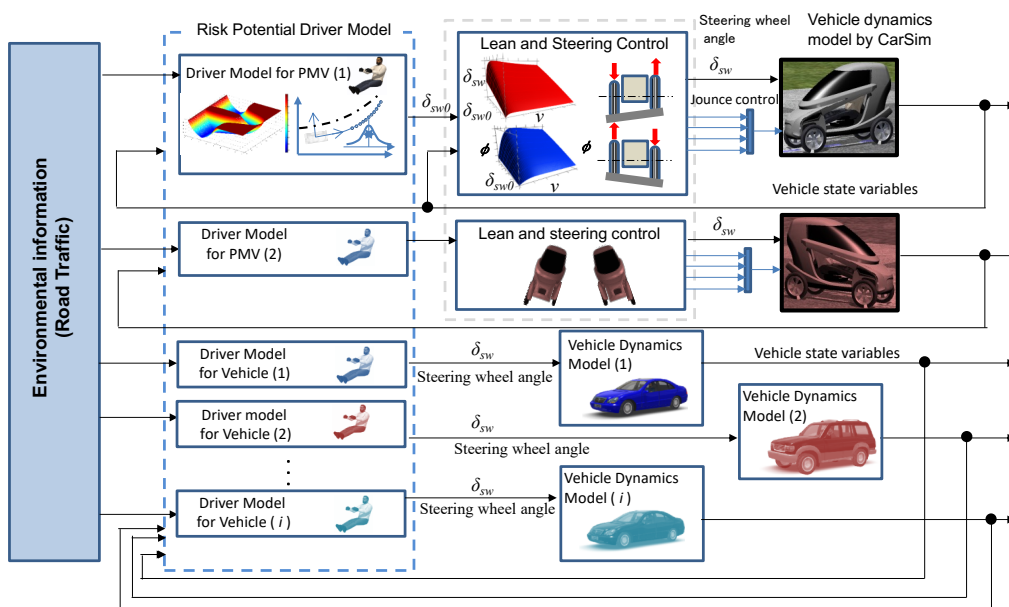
Environmental information (Road Traffic)

Risk Potential Driver Model

Driver Model for PMV (1)

$\delta_{sw0}$

Lean and Steering Control

$\delta_{sw}$

$v$

$\phi$

$\delta_{sw0}$

$v$

$\phi$

Steering wheel angle

$\delta_{sw}$

Jounce control

Vehicle dynamics model by CarSim

Vehicle state variables

Driver Model for PMV (2)

Lean and steering control

$\delta_{sw}$

Driver Model for Vehicle (1)

$\delta_{sw}$

Steering wheel angle

Vehicle Dynamics Model (1)

Vehicle state variables

Driver model for Vehicle (2)

$\delta_{sw}$

Steering wheel angle

Vehicle Dynamics Model (2)

⋮

Driver Model for Vehicle ( $i$ )

$\delta_{sw}$

Steering wheel angle

Vehicle Dynamics Model ( $i$ )